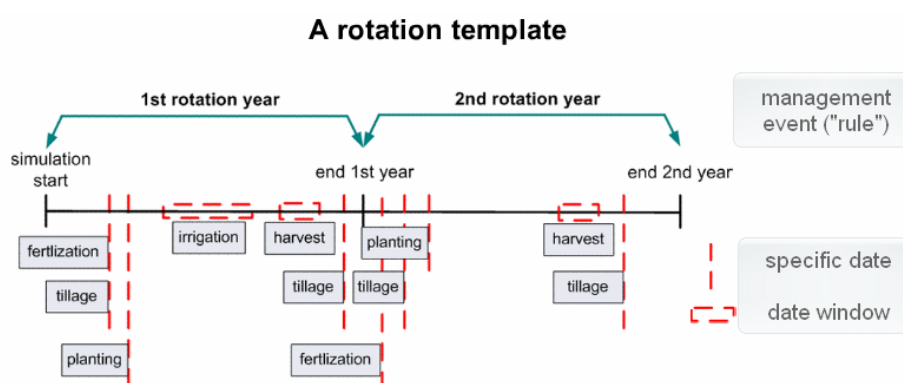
A rotation template

1st rotation year

2nd rotation year

management event ("rule")

simulation start

end 1st year

end 2nd year

fertlization

irrigation

harvest

planting

harvest

specific date

tillage

tillage

tillage

tillage

date window

planting

fertlization